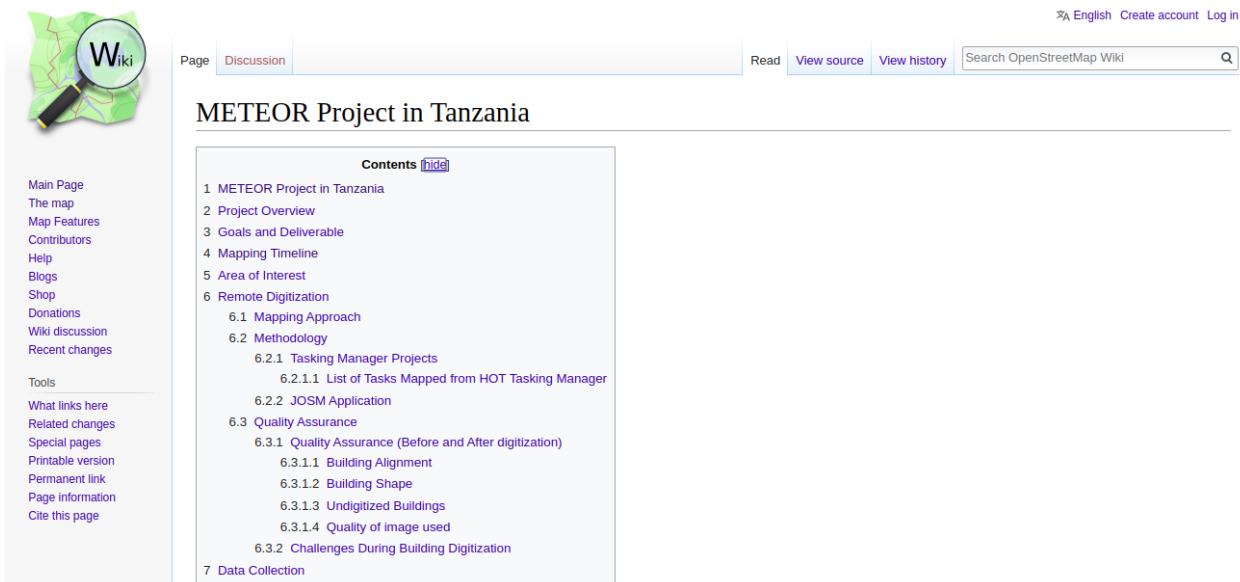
Wiki

English Create account Log in

Page Discussion

Read View source View history Search OpenStreetMap Wiki

METEOR Project in Tanzania

Main Page
The map
Map Features
Contributors
Help
Blogs
Shop
Donations
Wiki discussion
Recent changes

Tools
What links here
Related changes
Special pages
Printable version
Permanent link
Page information
Cite this page

Contents [hide]
1 METEOR Project in Tanzania
2 Project Overview
3 Goals and Deliverable
4 Mapping Timeline
5 Area of Interest
6 Remote Digitization
6.1 Mapping Approach
6.2 Methodology
6.2.1 Tasking Manager Projects
6.2.1.1 List of Tasks Mapped from HOT Tasking Manager
6.2.2 JOSM Application
6.3 Quality Assurance
6.3.1 Quality Assurance (Before and After digitization)
6.3.1.1 Building Alignment
6.3.1.2 Building Shape
6.3.1.3 Undigitized Buildings
6.3.1.4 Quality of image used
6.3.2 Challenges During Building Digitization
7 Data Collection